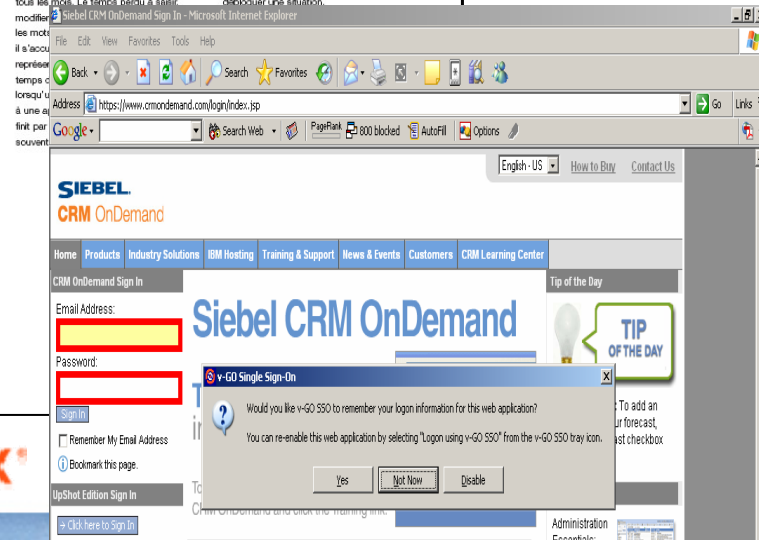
tous les mois. Le temps perdu à saisir
modifier
les mots
il s'accu
représe
temps c
lorsqu'
à une a
finit par
souvent

débloquer une situation.

Siebel CRM OnDemand Sign In - Microsoft Internet Explorer

File Edit View Favorites Tools Help

Back Search Favorites

Address https://www.crmondemand.com/login/index.jsp Go Links

Google Search Web PageRank 800 blocked AutoFill Options

English - US How to Buy Contact Us

SIEBEL.
CRM OnDemand

Home | Products | Industry Solutions | IBM Hosting | Training & Support | News & Events | Customers | CRM Learning Center

CRM OnDemand Sign In

Email Address:

Password:

Sign In

Remember My Email Address

Bookmark this page.

UpShot Edition Sign In

→ Click here to Sign In

Siebel CRM OnDemand

T
in

To
CRM OnDemand and click the Training link.

Tip of the Day

TIP
OF THE DAY

: To add an
ur forecast,
ast checkbox

Administration
Essentials:

v-GO Single Sign-On

Would you like v-GO SSO to remember your logon information for this web application?

You can re-enable this web application by selecting "Logon using v-GO SSO" from the v-GO SSO tray icon.

Yes | Not Now | Disable